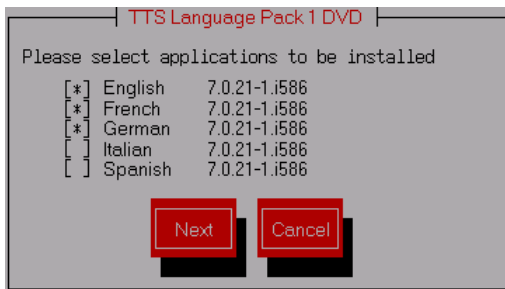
TTS Language Pack 1 DVD

Please select applications to be installed

[*] English 7.0.21-1.i586
[*] French 7.0.21-1.i586
[*] German 7.0.21-1.i586
[ ] Italian 7.0.21-1.i586
[ ] Spanish 7.0.21-1.i586

Next Cancel